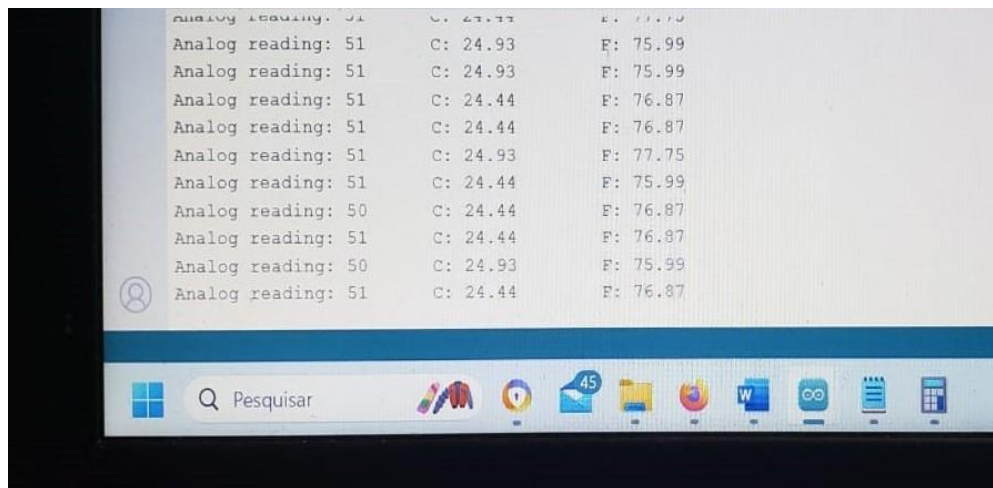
Analog reading: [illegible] C: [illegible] F: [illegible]
Analog reading: 51 C: 24.93 F: 75.99
Analog reading: 51 C: 24.93 F: 75.99
Analog reading: 51 C: 24.44 F: 76.87
Analog reading: 51 C: 24.44 F: 76.87
Analog reading: 51 C: 24.93 F: 77.75
Analog reading: 51 C: 24.44 F: 75.99
Analog reading: 50 C: 24.44 F: 76.87
Analog reading: 51 C: 24.44 F: 76.87
Analog reading: 50 C: 24.93 F: 75.99
Analog reading: 51 C: 24.44 F: 76.87

Pesquisar
45